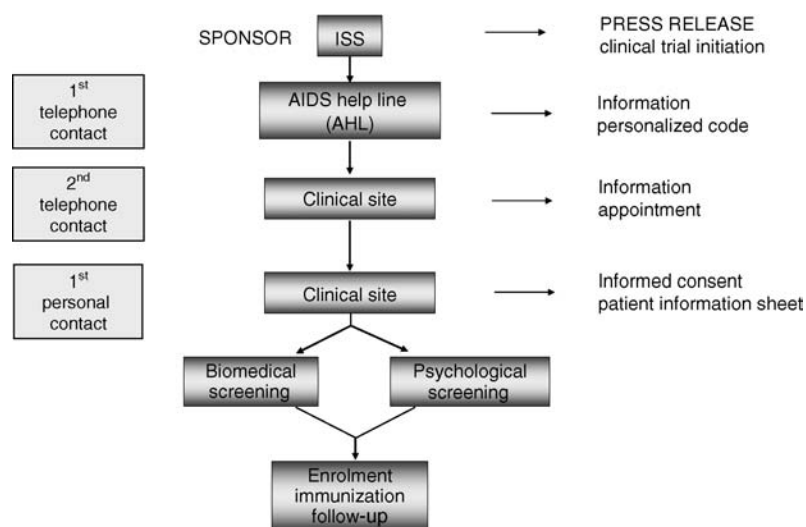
SPONSOR ISS

PRESS RELEASE
clinical trial initiation

1$^{st}$ telephone contact

AIDS help line (AHL)

Information
personalized code

2$^{nd}$ telephone contact

Clinical site

Information
appointment

1$^{st}$ personal contact

Clinical site

Informed consent
patient information sheet

Biomedical screening

Psychological screening

Enrolment immunization follow-up